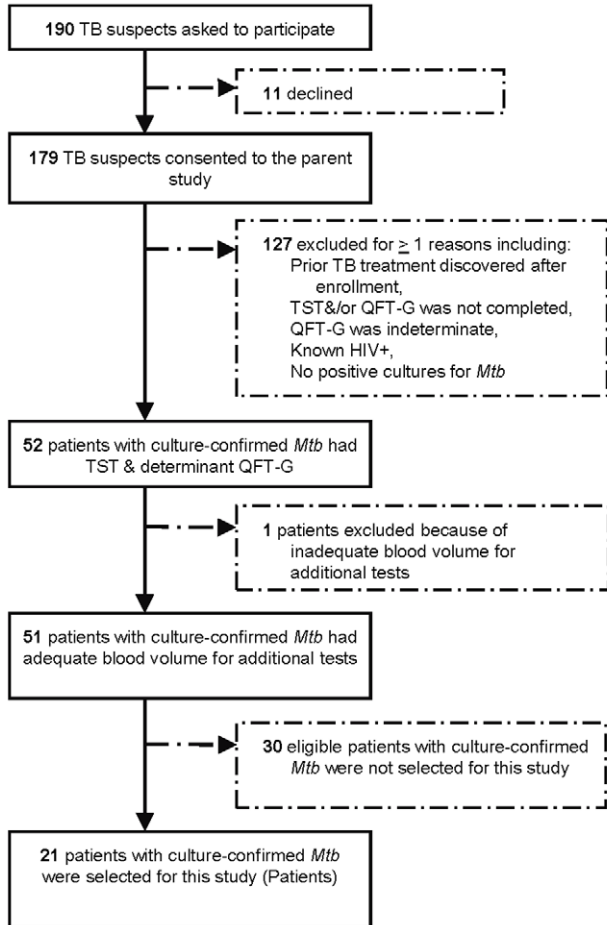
190 TB suspects asked to participate

11 declined

179 TB suspects consented to the parent study

127 excluded for $\geq$ 1 reasons including:
Prior TB treatment discovered after enrollment,
TST&/or QFT-G was not completed,
QFT-G was indeterminate,
Known HIV+,
No positive cultures for *Mtb*

52 patients with culture-confirmed *Mtb* had TST & determinant QFT-G

1 patients excluded because of inadequate blood volume for additional tests

51 patients with culture-confirmed *Mtb* had adequate blood volume for additional tests

30 eligible patients with culture-confirmed *Mtb* were not selected for this study

21 patients with culture-confirmed *Mtb* were selected for this study (Patients)